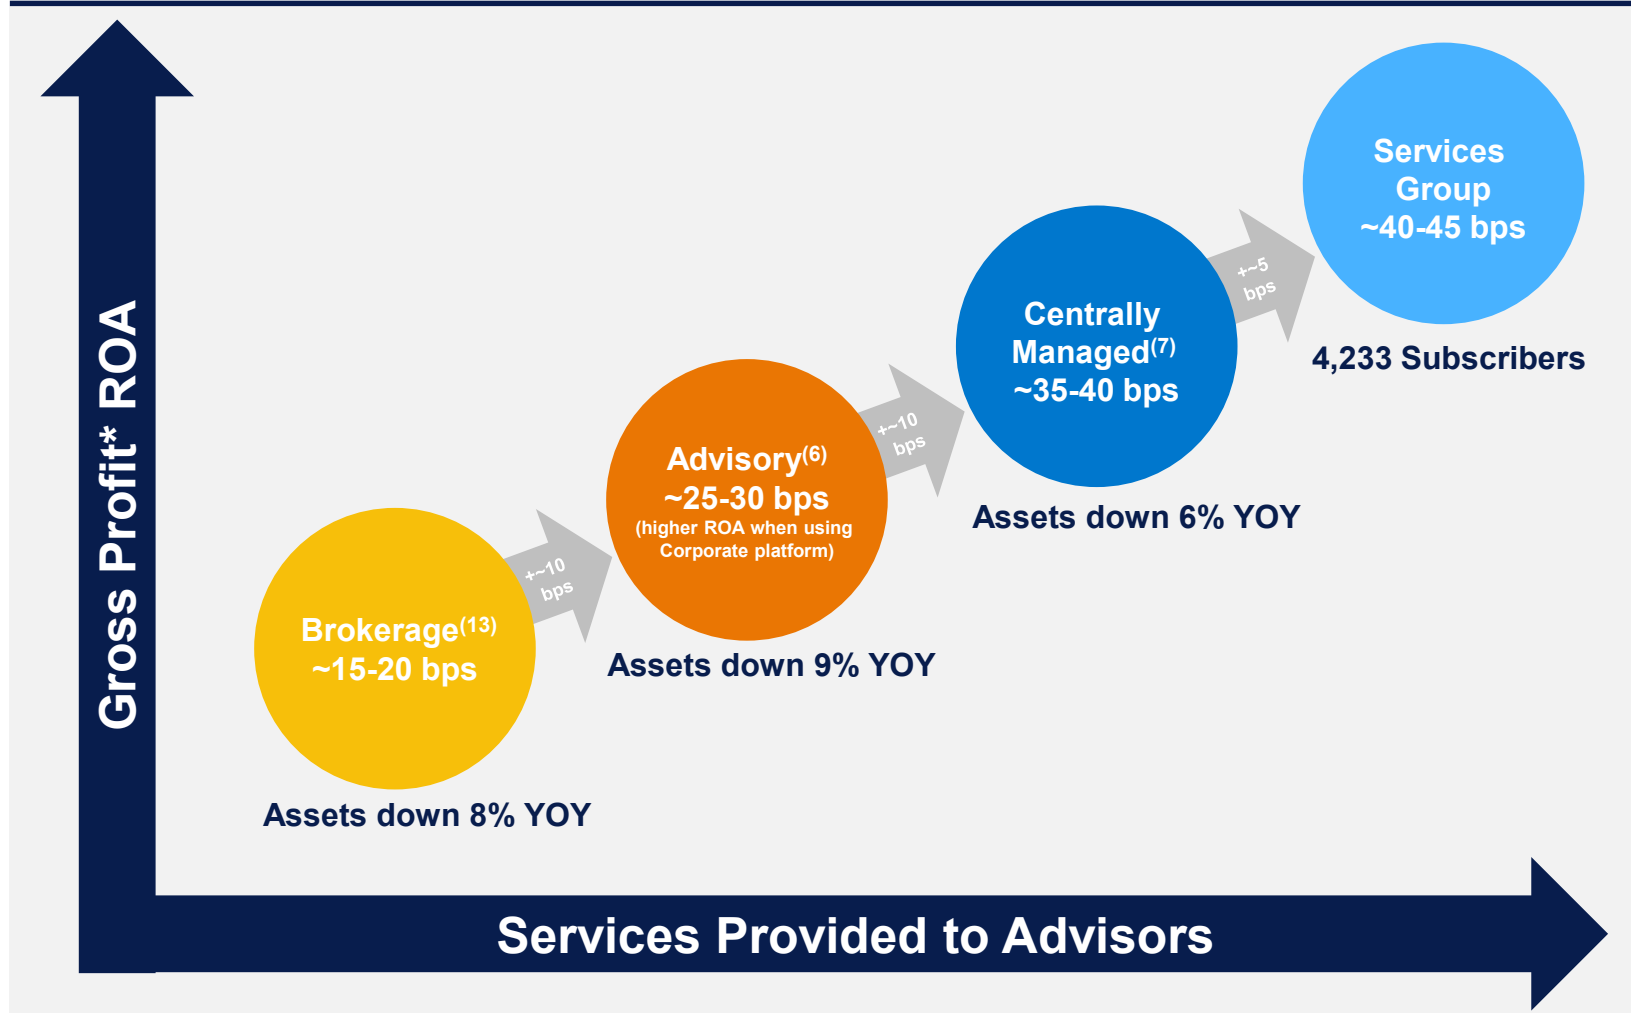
Gross Profit* ROA

Services Group ~40-45 bps

4,233 Subscribers

+~5 bps

Centrally Managed$^{(7)}$ ~35-40 bps

Assets down 6% YOY

+~10 bps

Advisory$^{(6)}$ ~25-30 bps (higher ROA when using Corporate platform)

Assets down 9% YOY

+~10 bps

Brokerage$^{(13)}$ ~15-20 bps

Assets down 8% YOY

Services Provided to Advisors